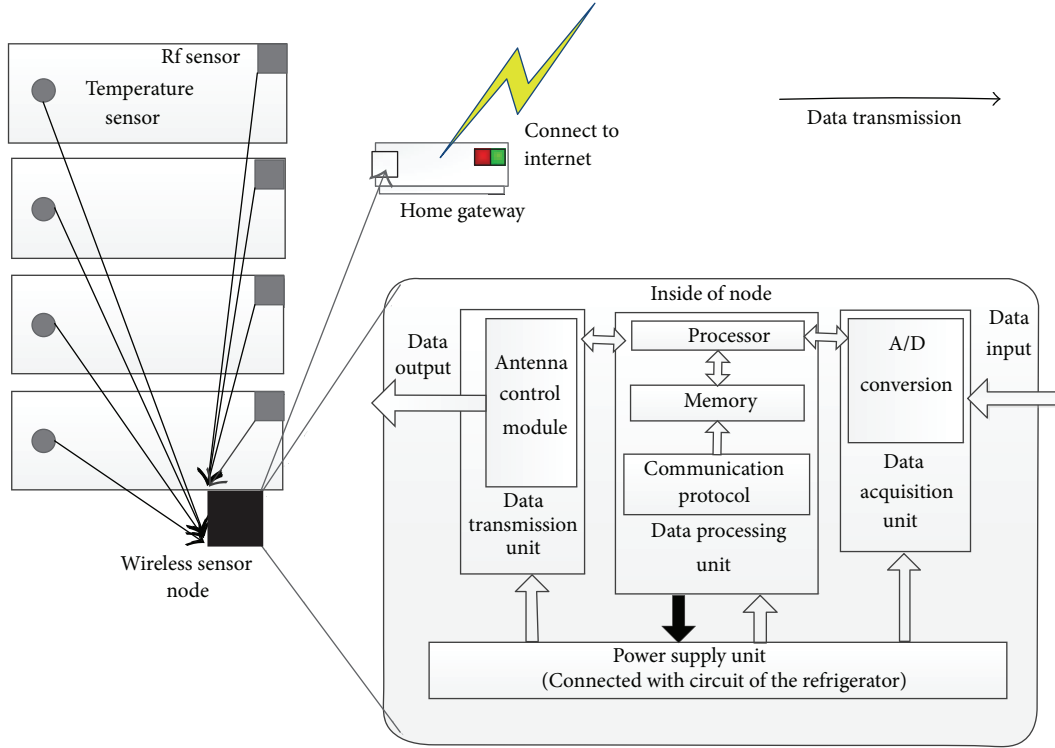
Rf sensor

Temperature sensor

Connect to internet

Data transmission

Home gateway

Inside of node

Data output

Antenna control module

Data transmission unit

Processor

Memory

Communication protocol

Data processing unit

A/D conversion

Data acquisition unit

Data input

Wireless sensor node

Power supply unit
(Connected with circuit of the refrigerator)